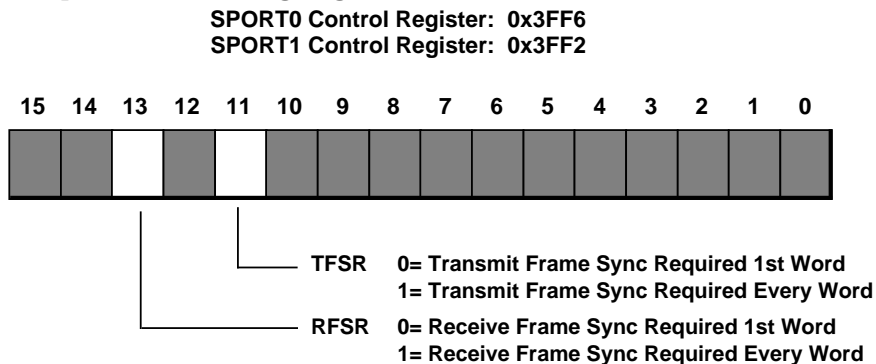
SPORT0 Control Register: 0x3FF6
SPORT1 Control Register: 0x3FF2

15 14 13 12 11 10 9 8 7 6 5 4 3 2 1 0

TFSR 0= Transmit Frame Sync Required 1st Word
1= Transmit Frame Sync Required Every Word

RFSR 0= Receive Frame Sync Required 1st Word
1= Receive Frame Sync Required Every Word